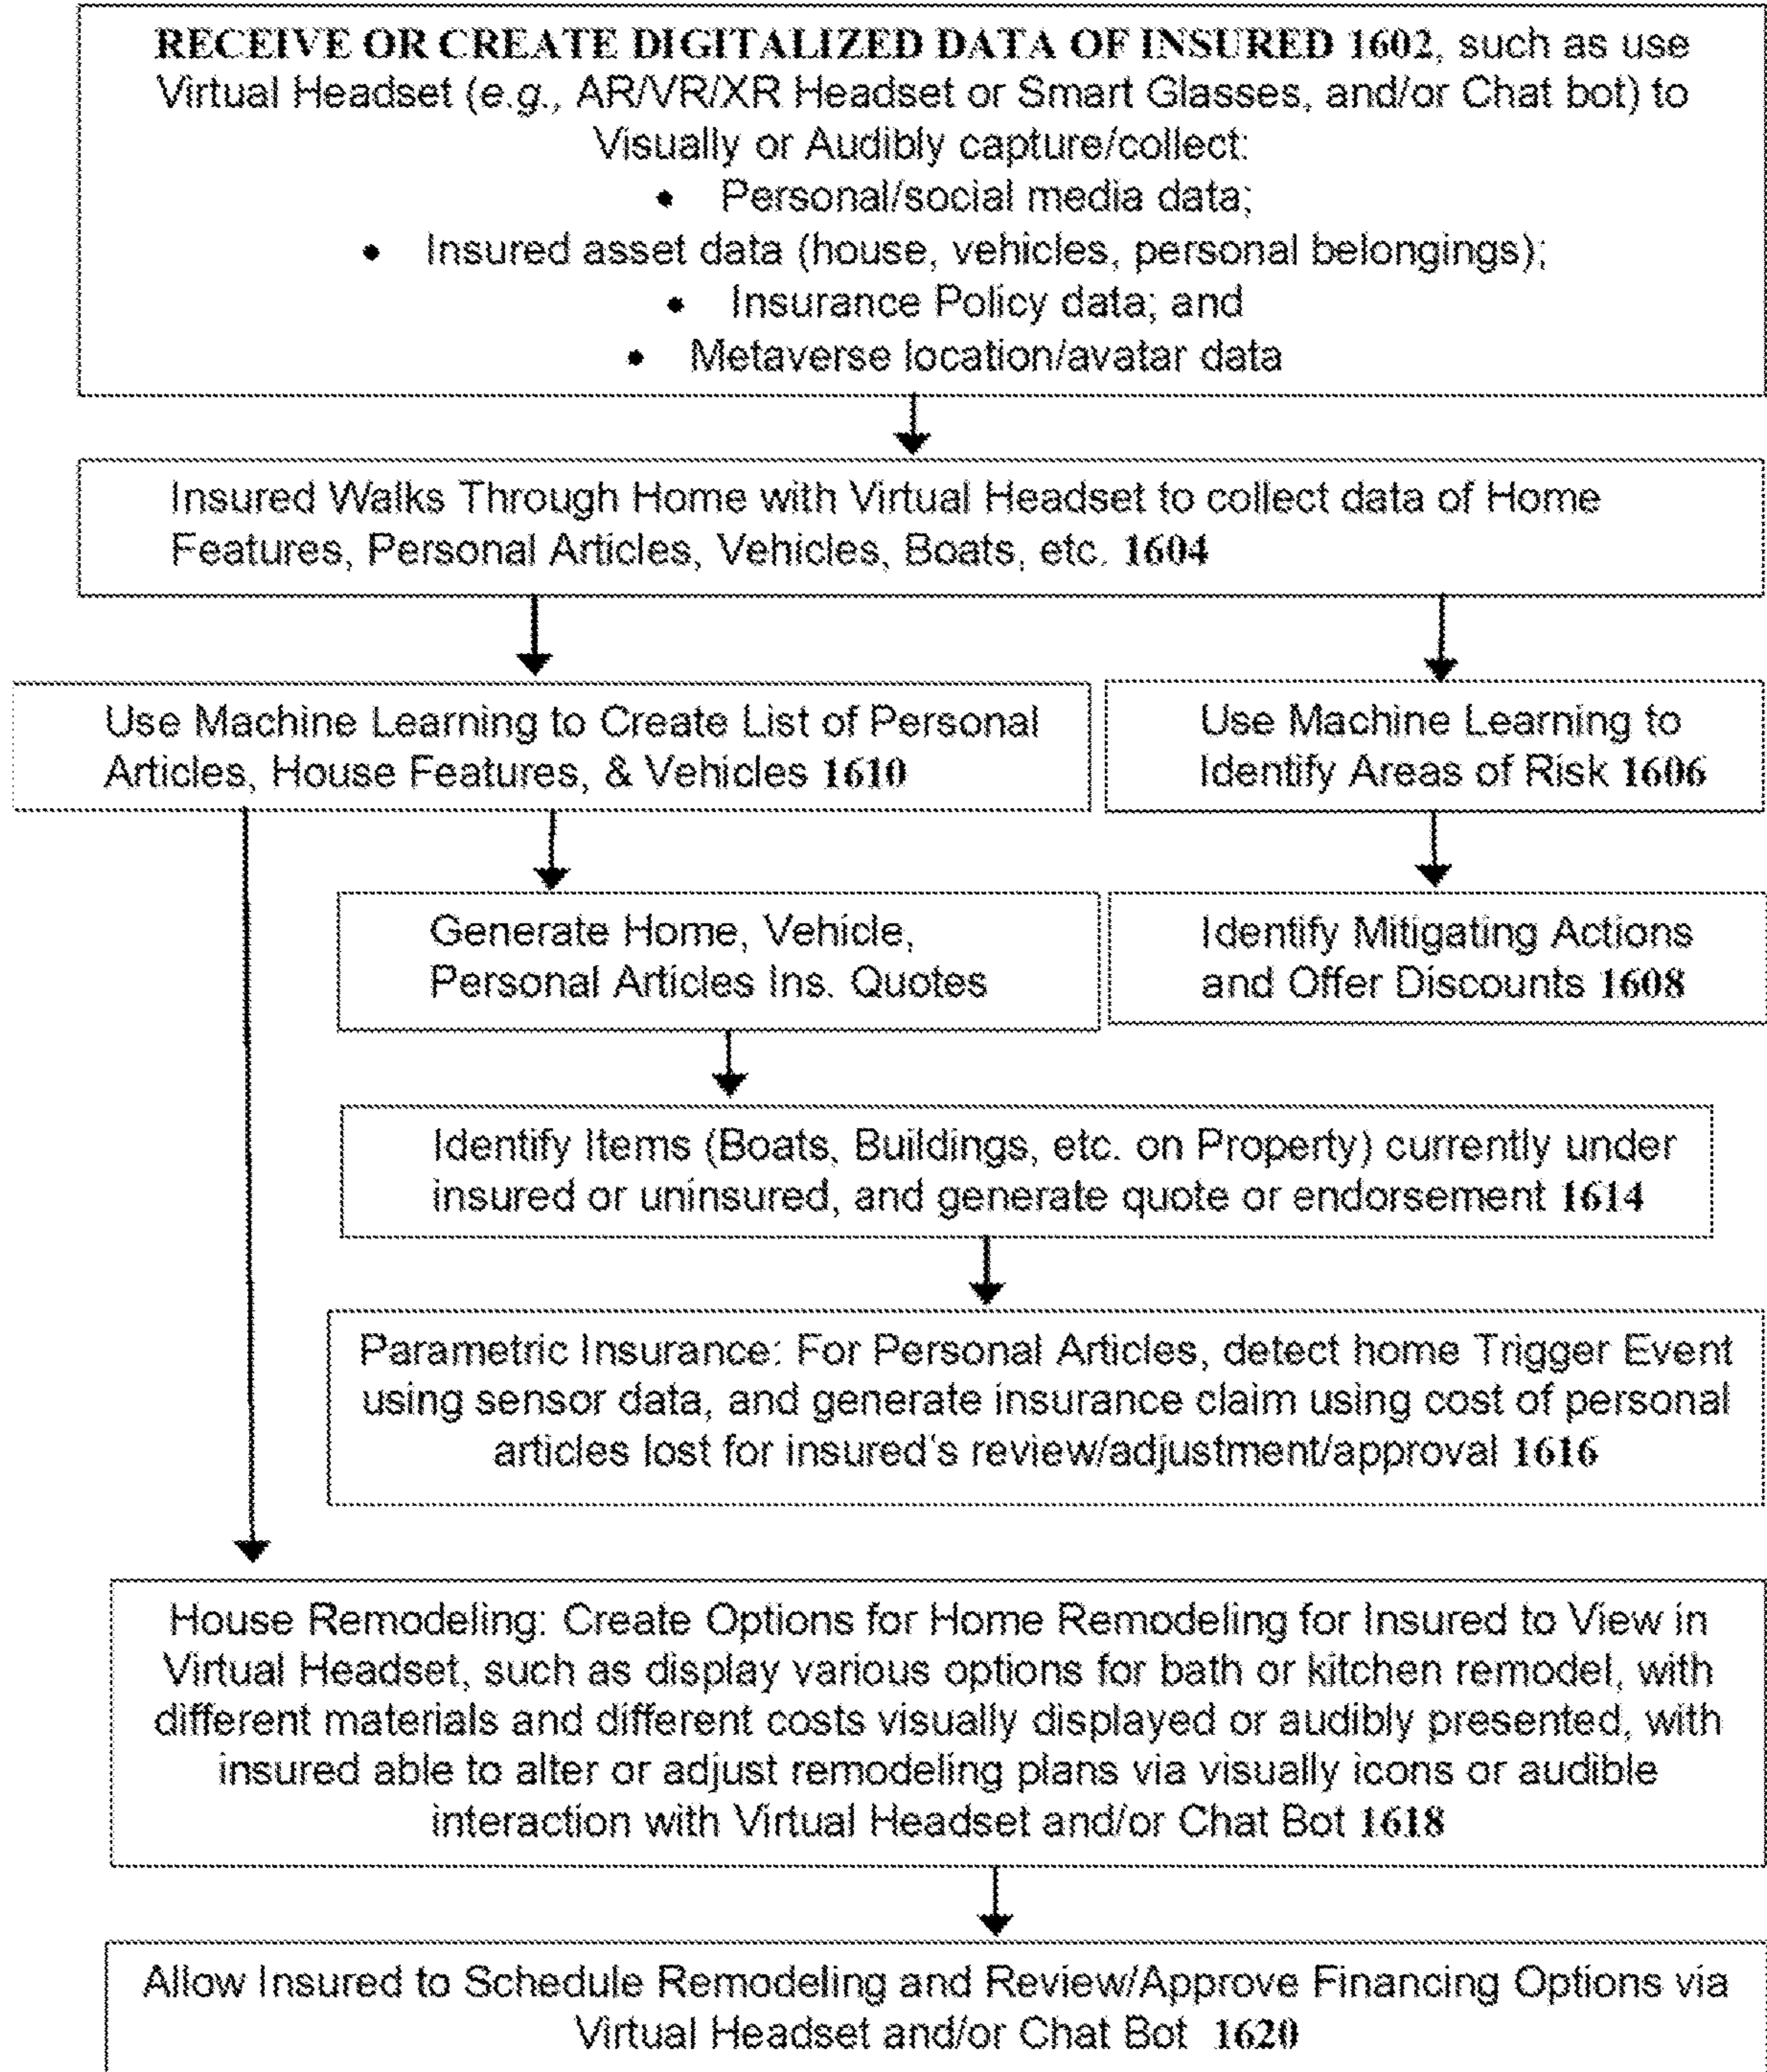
RECEIVE OR CREATE DIGITALIZED DATA OF INSURED 1602, such as use Virtual Headset (e.g., AR/VR/XR Headset or Smart Glasses, and/or Chat bot) to Visually or Audibly capture/collect:

- Personal/social media data;
- Insured asset data (house, vehicles, personal belongings);
- Insurance Policy data; and
- Metaverse location/avatar data

Insured Walks Through Home with Virtual Headset to collect data of Home Features, Personal Articles, Vehicles, Boats, etc. 1604

Use Machine Learning to Create List of Personal Articles, House Features, & Vehicles 1610

Use Machine Learning to Identify Areas of Risk 1606

Generate Home, Vehicle, Personal Articles Ins. Quotes

Identify Mitigating Actions and Offer Discounts 1608

Identify Items (Boats, Buildings, etc. on Property) currently under insured or uninsured, and generate quote or endorsement 1614

Parametric Insurance: For Personal Articles, detect home Trigger Event using sensor data, and generate insurance claim using cost of personal articles lost for insured's review/adjustment/approval 1616

House Remodeling: Create Options for Home Remodeling for Insured to View in Virtual Headset, such as display various options for bath or kitchen remodel, with different materials and different costs visually displayed or audibly presented, with insured able to alter or adjust remodeling plans via visually icons or audible interaction with Virtual Headset and/or Chat Bot 1618

Allow Insured to Schedule Remodeling and Review/Approve Financing Options via Virtual Headset and/or Chat Bot 1620